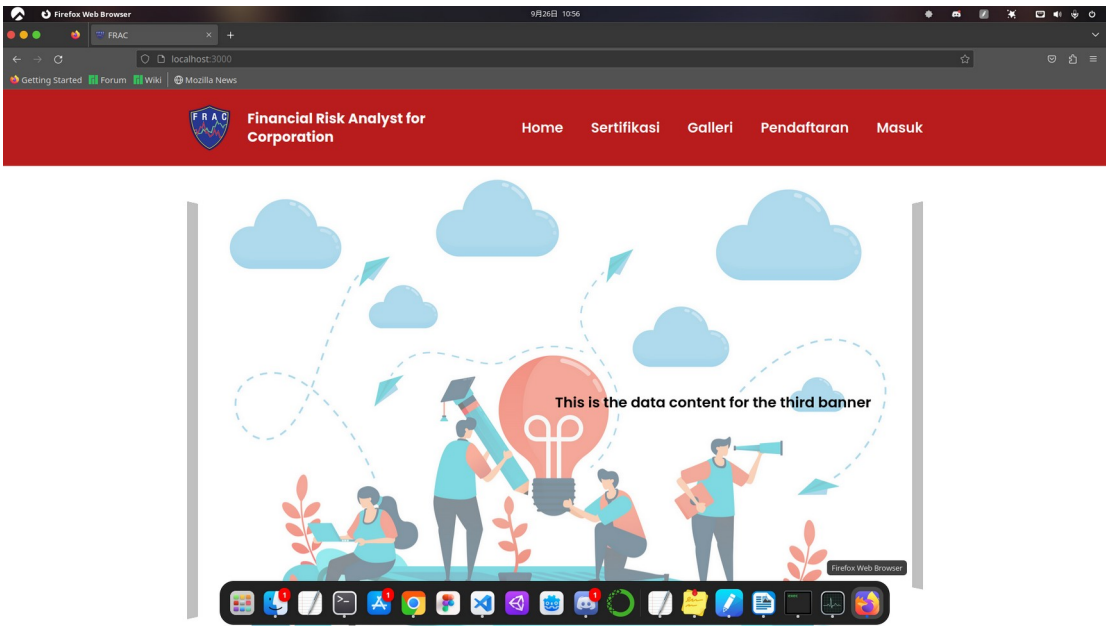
Firefox Web Browser
9月26日 10:56
FRAC
localhost:3000
Getting Started  Forum  Wiki  Mozilla News

FRAC
Financial Risk Analyst for Corporation
Home  Sertifikasi  Galleri  Pendaftaran  Masuk

This is the data content for the third banner

Firefox Web Browser
1
1
1